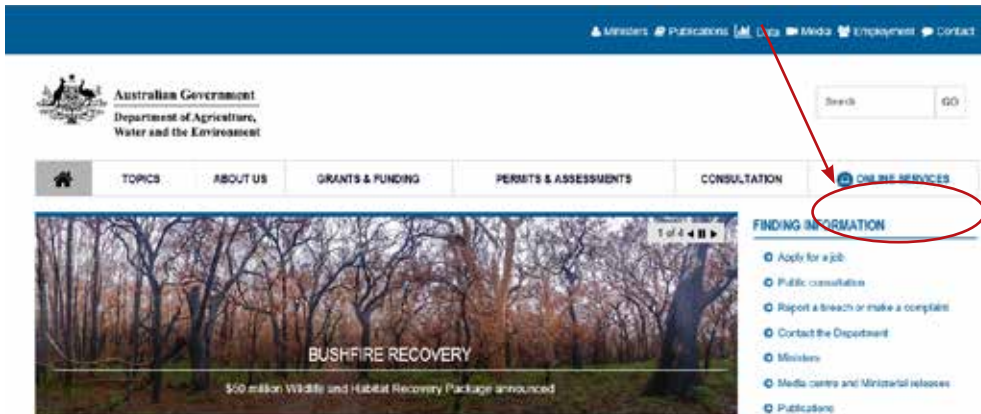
Ministers Publications Data Media Employment Contact

Australian Government
Department of Agriculture, Water and the Environment

Search GO

TOPICS ABOUT US GRANTS & FUNDING PERMITS & ASSESSMENTS CONSULTATION ONLINE SERVICES

1 of 4

BUSHFIRE RECOVERY

$50 million Wildlife and Habitat Recovery Package announced

FINDING INFORMATION

Apply for a job
Public consultation
Report a breach or make a complaint
Contact the Department
Ministers
Media centre and Ministerial releases
Publications